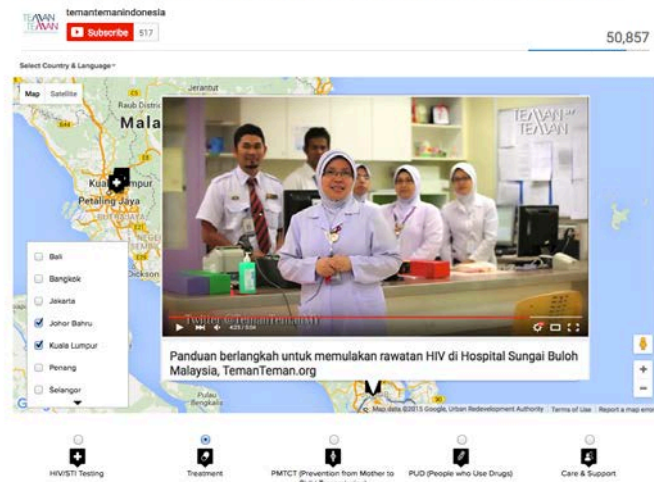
TEMAN TEMAN

temantemanindonesia

Subscribe 517

50,857

Select Country & Language

Map Satellite

Jerantut

Raub District

Mala

Kuala Lumpur

Petaling Jaya

Dickson

TEMAN TEMAN

Twitter @TemanTemanMY

4:25 / 5:04

Panduan berlangkah untuk memulakan rawatan HIV di Hospital Sungai Buloh Malaysia, TemanTeman.org

Bali

Bangkok

Jakarta

Johor Bahru

Kuala Lumpur

Penang

Selangor

Pulau Bengkalis

Map data ©2015 Google, Urban Redevelopment Authority | Terms of Use | Report a map error

HIV/STI Testing

Treatment

PMTCT (Prevention from Mother to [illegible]

PUD (People who Use Drugs)

Care & Support